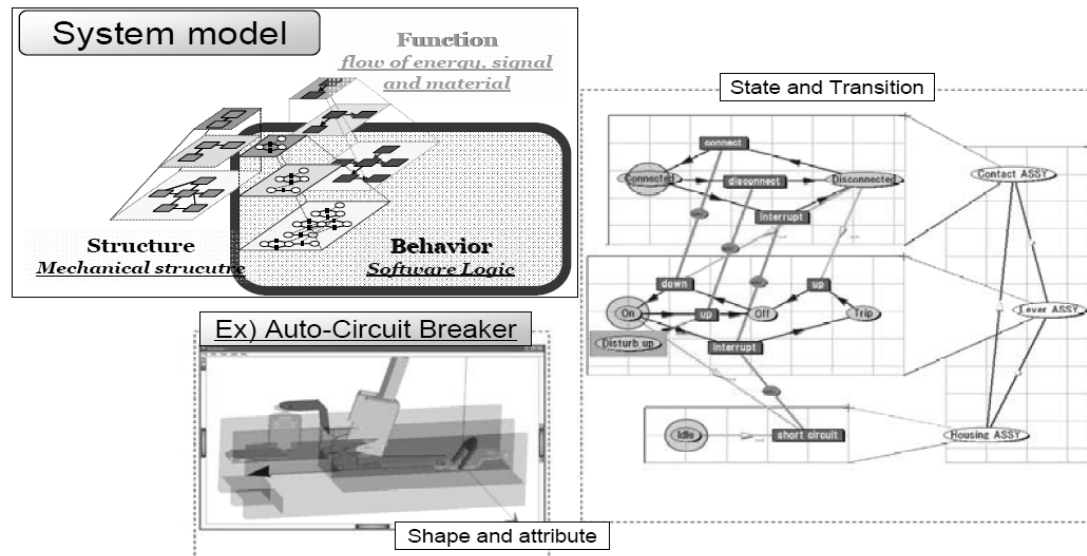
System model

Function
flow of energy, signal and material

Structure
Mechanical strucutre

Behavior
Software Logic

Ex) Auto-Circuit Breaker

State and Transition

connect
Connected
disconnect
Disconnected
Interrupt
Contact ASSY
down
up
On
up
Off
Trip
Lever ASSY
Disturb up
Interrupt
Idle
short circuit
Housing ASSY

Shape and attribute